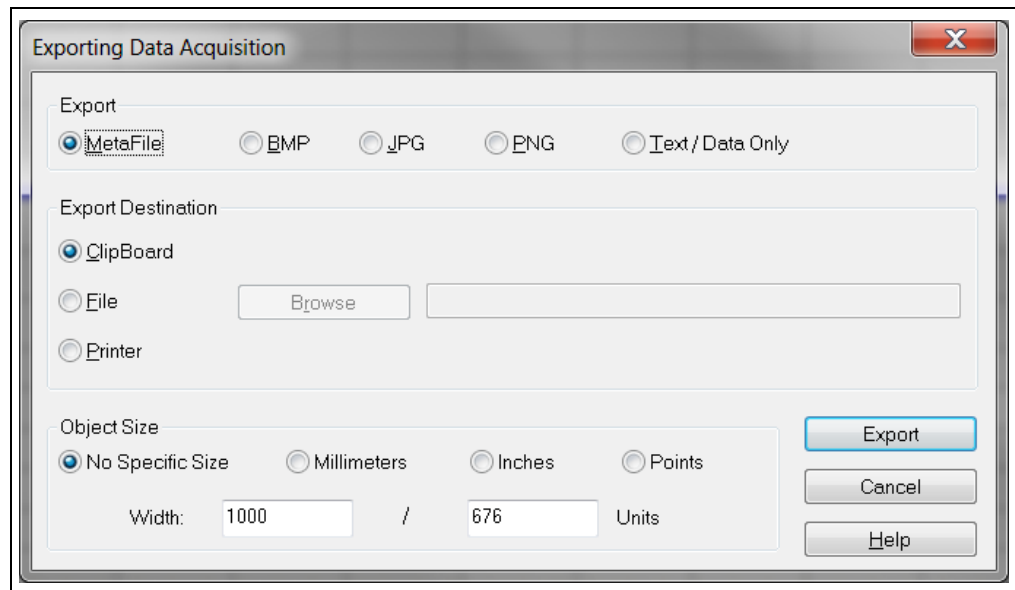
Exporting Data Acquisition

Export

MetaFile

BMP

JPG

PNG

Text / Data Only

Export Destination

ClipBoard

File

Browse

Printer

Object Size

No Specific Size

Millimeters

Inches

Points

Width:

1000

/

676

Units

Export

Cancel

Help